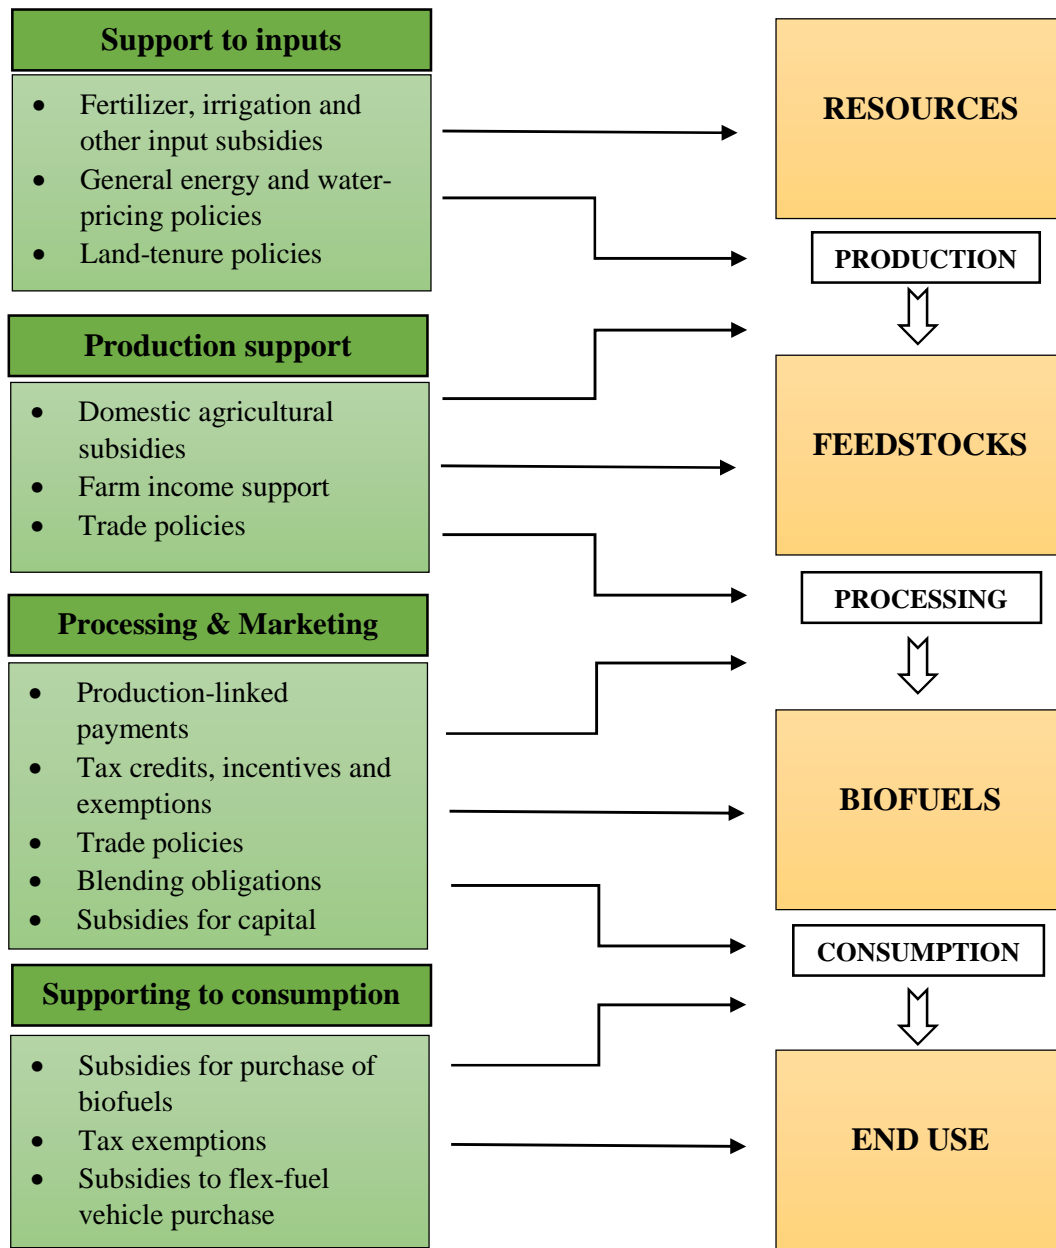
Support to inputs

- Fertilizer, irrigation and other input subsidies
- General energy and water-pricing policies
- Land-tenure policies

Production support

- Domestic agricultural subsidies
- Farm income support
- Trade policies

Processing & Marketing

- Production-linked payments
- Tax credits, incentives and exemptions
- Trade policies
- Blending obligations
- Subsidies for capital

Supporting to consumption

- Subsidies for purchase of biofuels
- Tax exemptions
- Subsidies to flex-fuel vehicle purchase

RESOURCES

PRODUCTION

FEEDSTOCKS

PROCESSING

BIOFUELS

CONSUMPTION

END USE